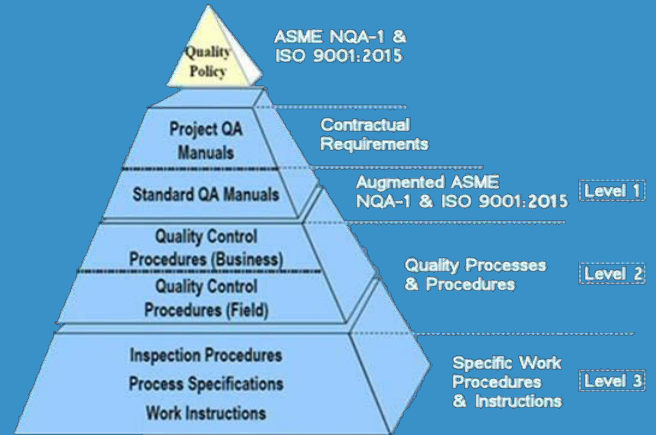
Quality Policy

ASME NQA-1 & ISO 9001:2015

Project QA Manuals

Contractual Requirements

Standard QA Manuals

Augmented ASME NQA-1 & ISO 9001:2015

Level 1

Quality Control Procedures (Business)

Quality Control Procedures (Field)

Quality Processes & Procedures

Level 2

Inspection Procedures
Process Specifications
Work Instructions

Specific Work Procedures & Instructions

Level 3